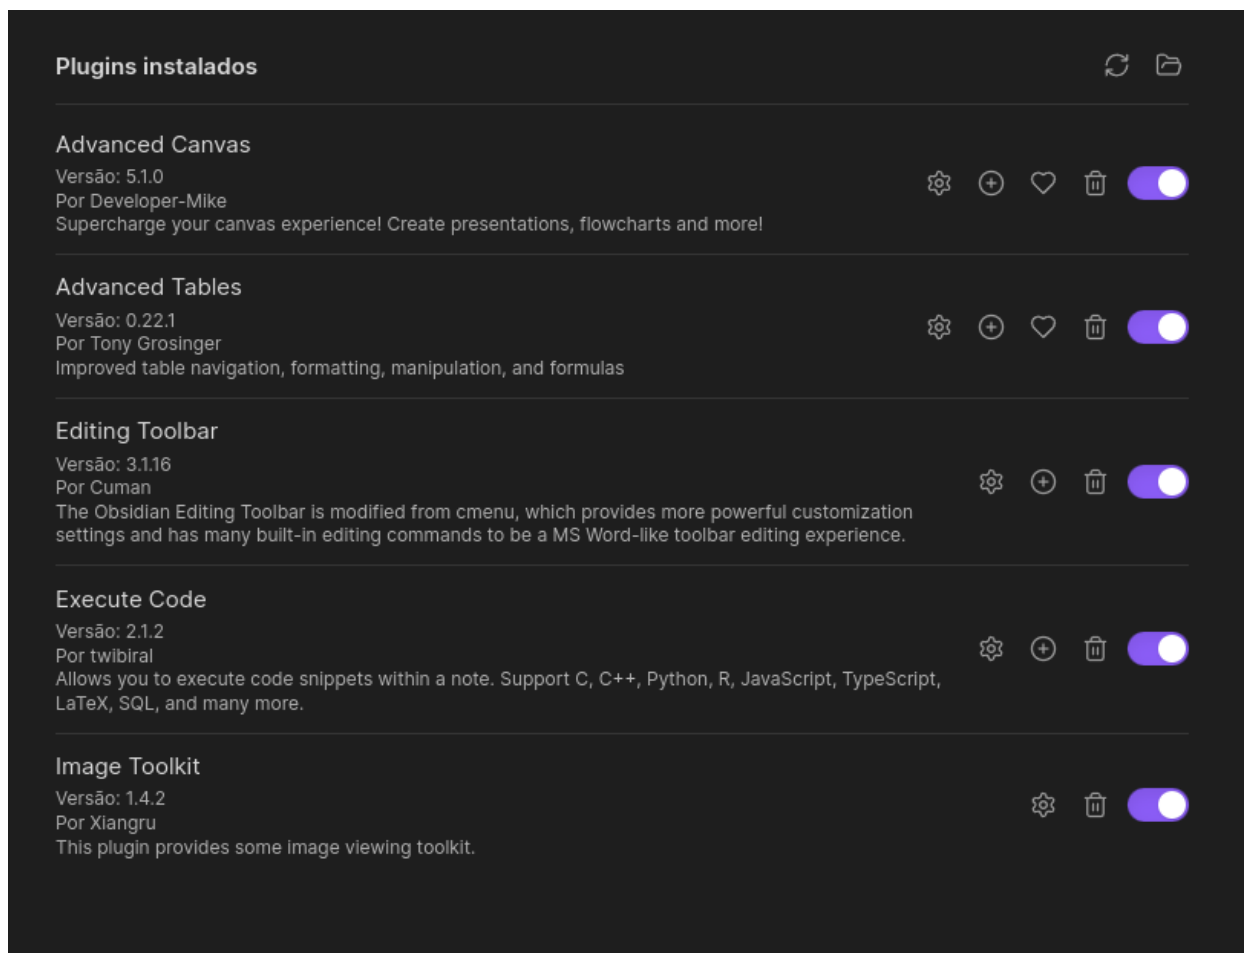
Plugins instalados

Advanced Canvas
Versão: 5.1.0
Por Developer-Mike
Supercharge your canvas experience! Create presentations, flowcharts and more!

Advanced Tables
Versão: 0.22.1
Por Tony Grosinger
Improved table navigation, formatting, manipulation, and formulas

Editing Toolbar
Versão: 3.1.16
Por Cuman
The Obsidian Editing Toolbar is modified from cmenu, which provides more powerful customization settings and has many built-in editing commands to be a MS Word-like toolbar editing experience.

Execute Code
Versão: 2.1.2
Por twibiral
Allows you to execute code snippets within a note. Support C, C++, Python, R, JavaScript, TypeScript, LaTeX, SQL, and many more.

Image Toolkit
Versão: 1.4.2
Por Xiangru
This plugin provides some image viewing toolkit.